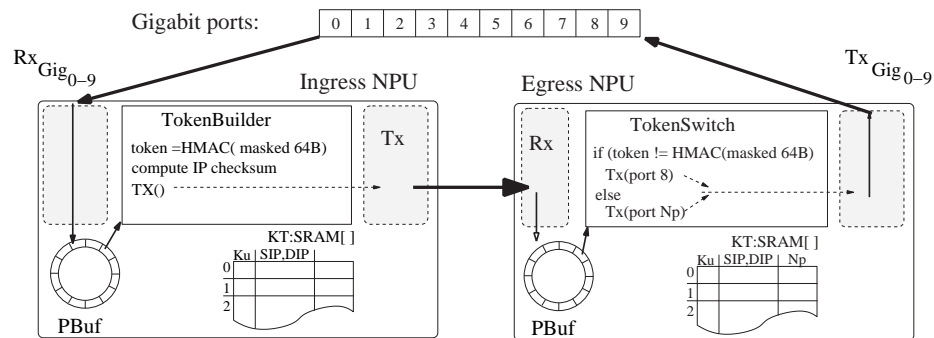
Gigabit ports:

| 0 | 1 | 2 | 3 | 4 | 5 | 6 | 7 | 8 | 9 |
|---|---|---|---|---|---|---|---|---|---|

$Rx_{Gig_{0-9}}$

$Tx_{Gig_{0-9}}$

Ingress NPU

TokenBuilder

token =HMAC( masked 64B)
compute IP checksum
TX()

Tx

KT:SRAM[ ]

| | Ku | SIP,DIP |
|---|---|---|
| 0 | | |
| 1 | | |
| 2 | | |

PBuf

Egress NPU

Rx

TokenSwitch

if (token != HMAC(masked 64B)
Tx(port 8)
else
Tx(port Np)

KT:SRAM[ ]

| | Ku | SIP,DIP | Np |
|---|---|---|---|
| 0 | | | |
| 1 | | | |
| 2 | | | |

PBuf